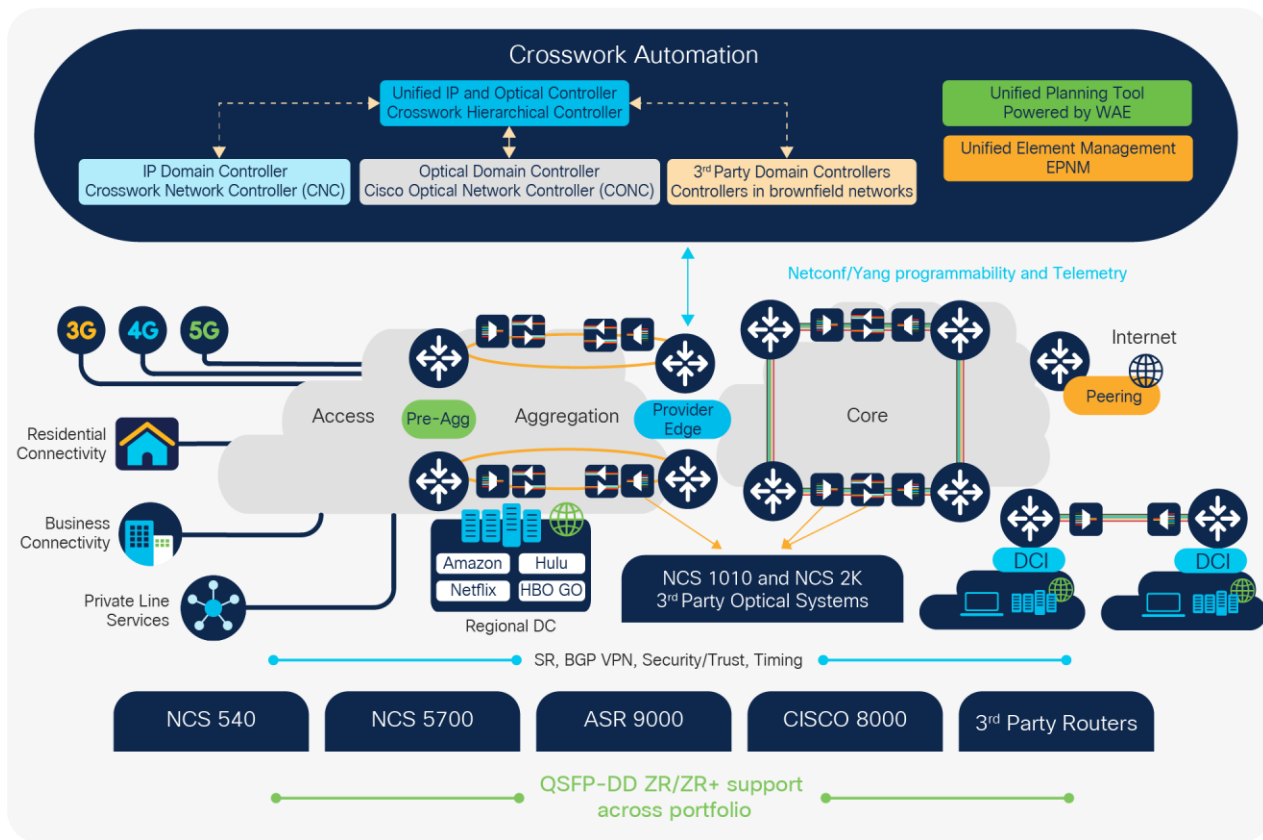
Crosswork Automation

Unified IP and Optical Controller
Crosswork Hierarchical Controller

Unified Planning Tool
Powered by WAE

Unified Element Management
EPNM

IP Domain Controller
Crosswork Network Controller (CNC)

Optical Domain Controller
Cisco Optical Network Controller (CONC)

3$^{rd}$ Party Domain Controllers
Controllers in brownfield networks

Netconf/Yang programmability and Telemetry

3G 4G 5G

Internet

Access

Pre-Agg

Aggregation

Provider Edge

Core

Peering

Residential Connectivity

Business Connectivity

Private Line Services

Amazon
Hulu
Netflix
HBO GO

Regional DC

NCS 1010 and NCS 2K
3$^{rd}$ Party Optical Systems

DCI

DCI

SR, BGP VPN, Security/Trust, Timing

NCS 540

NCS 5700

ASR 9000

CISCO 8000

3$^{rd}$ Party Routers

QSFP-DD ZR/ZR+ support across portfolio